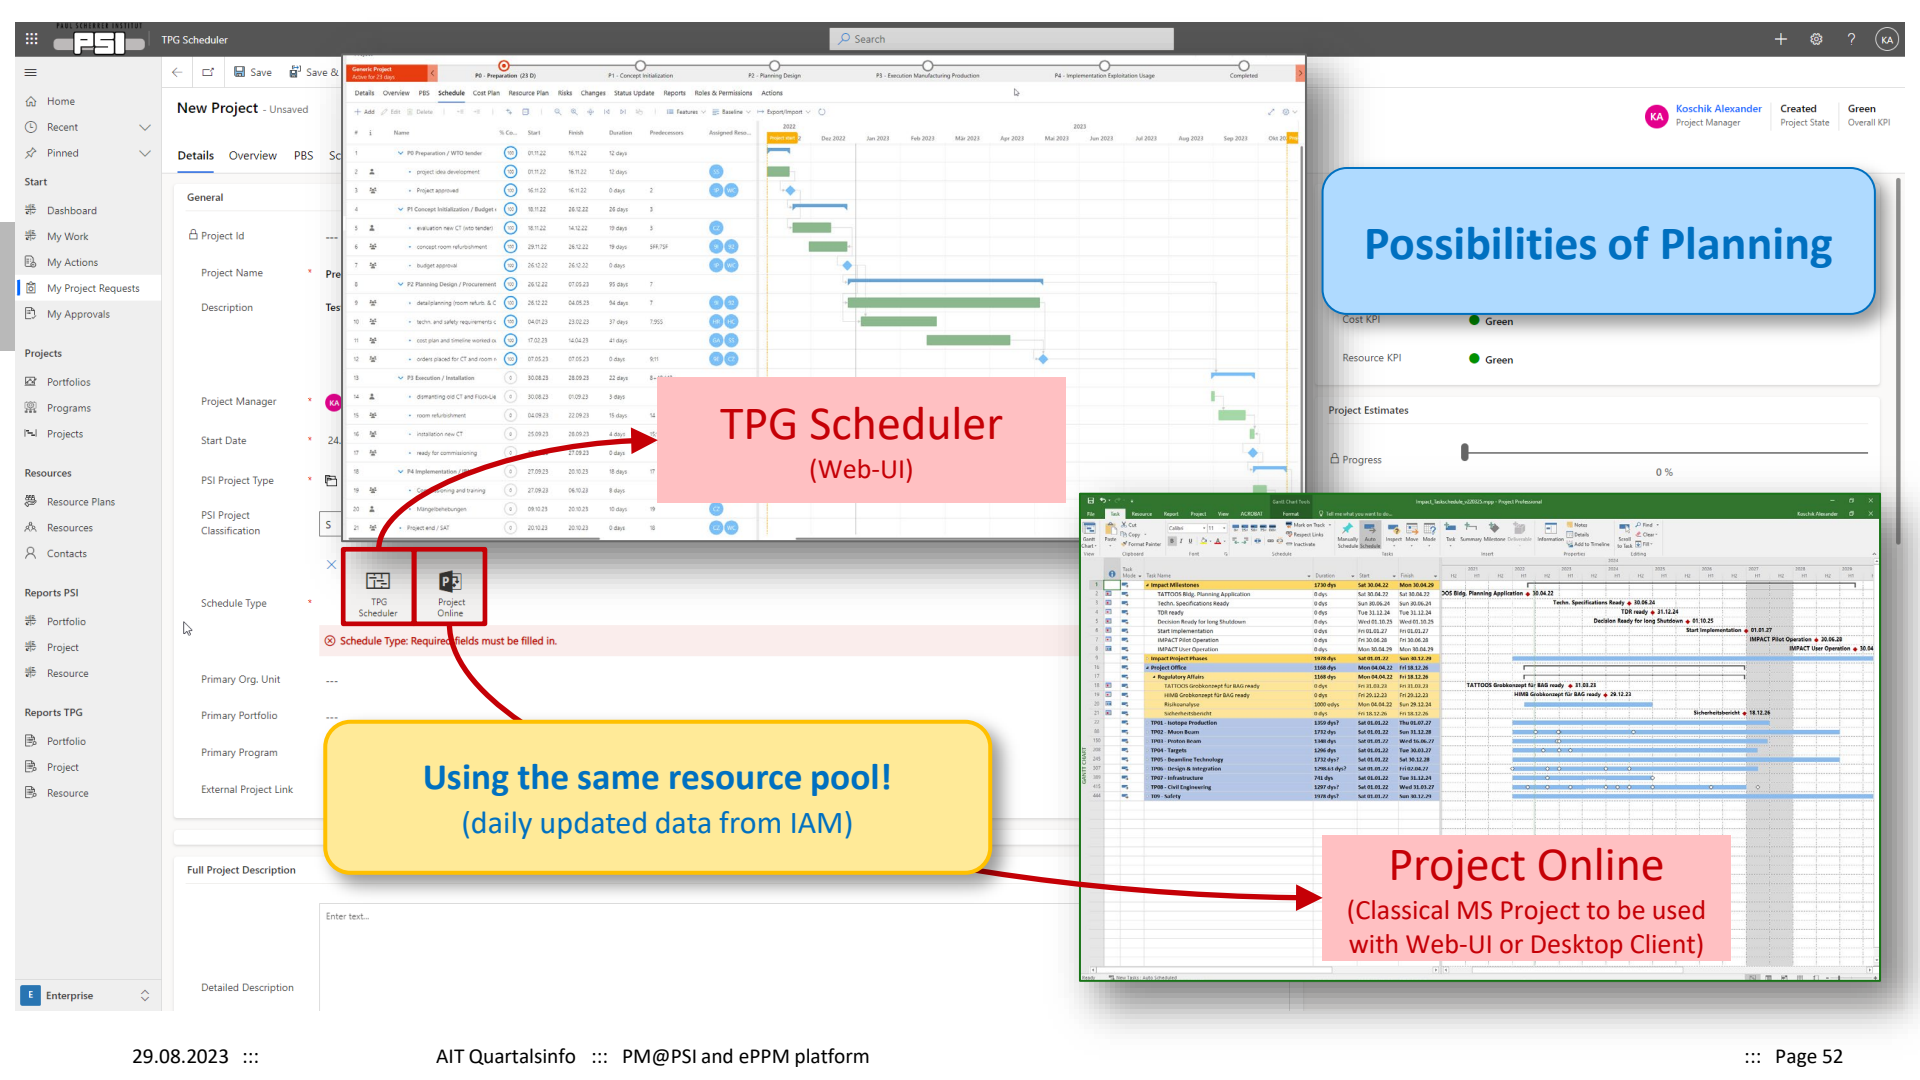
PAUL SCHERRER INSTITUT PSI

TPG Scheduler

Search

KA

Home
Recent
Pinned

Start
Dashboard
My Work
My Actions
My Project Requests
My Approvals

Projects
Portfolios
Programs
Projects

Resources
Resource Plans
Resources
Contacts

Reports PSI
Portfolio
Project
Resource

Reports TPG
Portfolio
Project
Resource

Enterprise

Save
Save &

New Project - Unsaved

Details Overview PBS Sc

General

Project Id

Project Name
Description

Project Manager
Start Date
PSI Project Type
PSI Project Classification

Schedule Type

Schedule Type: Required fields must be filled in.

Primary Org. Unit
Primary Portfolio
Primary Program
External Project Link

Full Project Description
Enter text...
Detailed Description

Koschik Alexander
Project Manager
Created
Project State
Green
Overall KPI

Possibilities of Planning

Cost KPI Green
Resource KPI Green

Project Estimates
Progress
0 %

TPG Scheduler
(Web-UI)

TPG Scheduler
Project Online

Using the same resource pool!
(daily updated data from IAM)

Project Online
(Classical MS Project to be used with Web-UI or Desktop Client)

29.08.2023 ::: AIT Quartalsinfo ::: PM@PSI and ePPM platform ::: Page 52